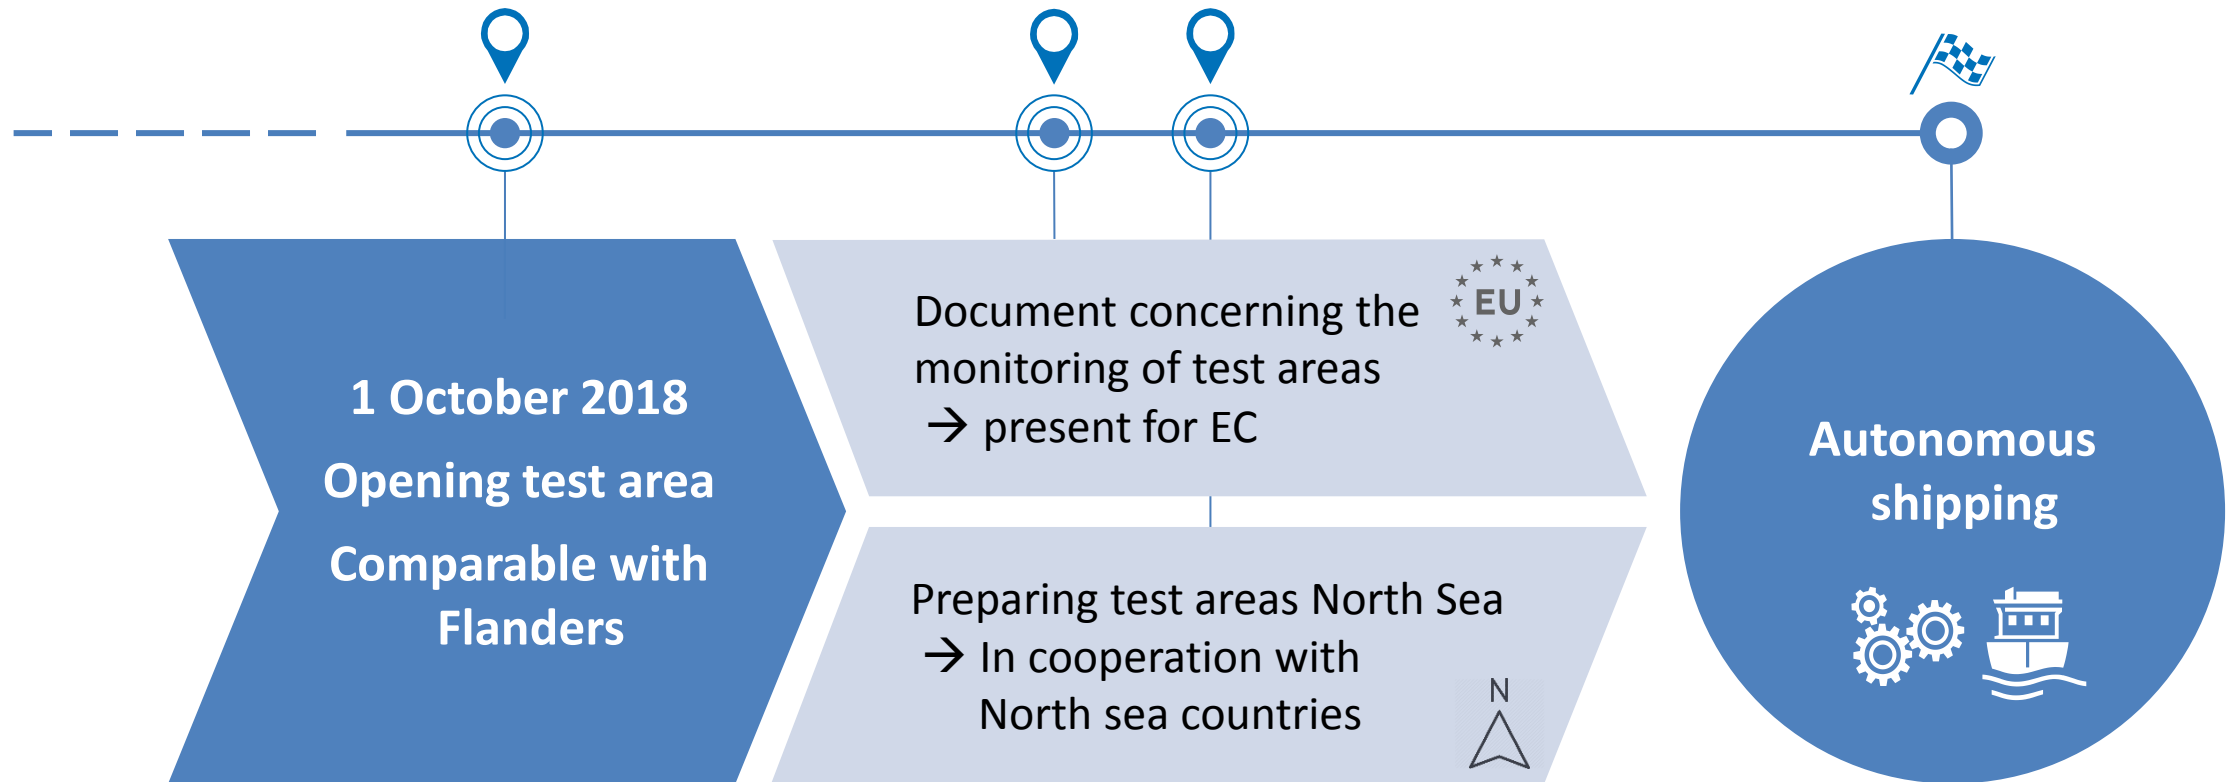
1 October 2018

Opening test area

Comparable with Flanders

Document concerning the monitoring of test areas
→ present for EC

EU

Preparing test areas North Sea
→ In cooperation with North sea countries

N

Autonomous shipping